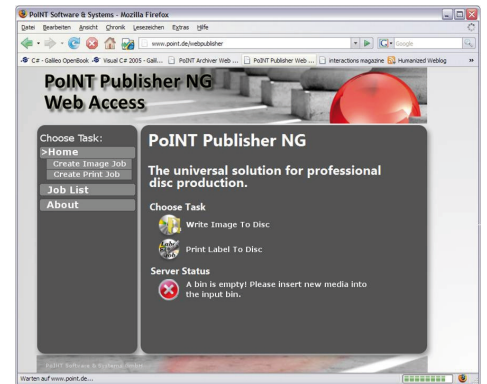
PoINT Software & Systems - Mozilla Firefox

Datei Bearbeiten Ansicht Chronik Lesezeichen Extras Hilfe

www.point.de/webpublisher

Google

C# - Galileo OpenBook Visual C# 2005 - Galil... PoINT Archiver Web ... PoINT Publisher Web ... interactions magazine Humanized Weblog

PoINT Publisher NG Web Access

Choose Task:

>Home

Create Image Job

Create Print Job

Job List

About

PoINT Publisher NG

The universal solution for professional disc production.

Choose Task

Write Image To Disc

Print Label To Disc

Server Status

A bin is empty! Please insert new media into the input bin.

PoINT Software & Systems GmbH

Warten auf www.point.de...